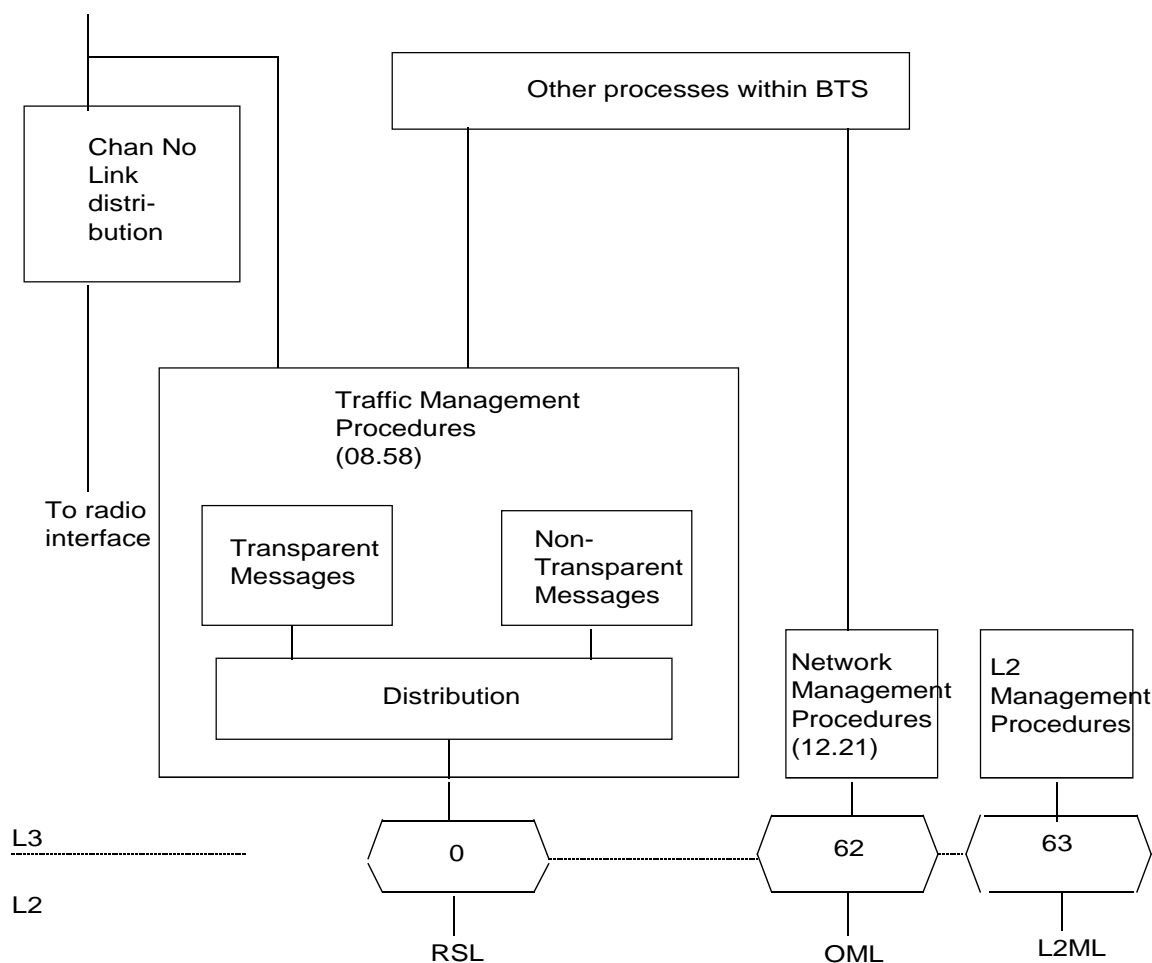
Other processes within BTS

Chan No Link distribution

Traffic Management Procedures (08.58)

To radio interface

Transparent Messages

Non-Transparent Messages

Distribution

Network Management Procedures (12.21)

L2 Management Procedures

L3

L2

0

62

63

RSL

OML

L2ML